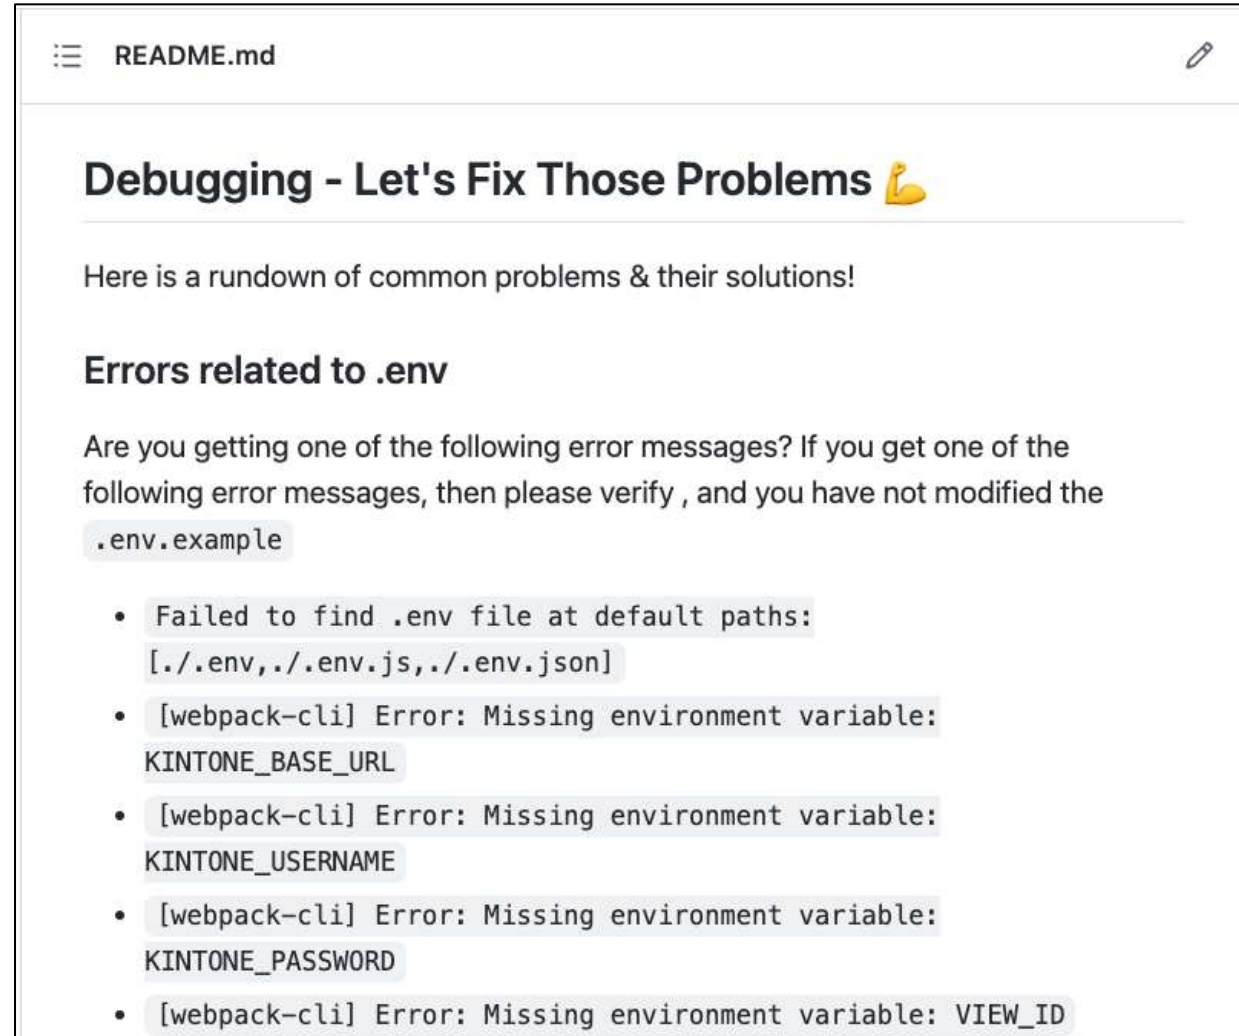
README.md

# Debugging - Let's Fix Those Problems 💪

Here is a rundown of common problems & their solutions!

## Errors related to .env

Are you getting one of the following error messages? If you get one of the following error messages, then please verify , and you have not modified the `.env.example`

- `Failed to find .env file at default paths: [./.env,./.env.js,./.env.json]`
- `[webpack-cli] Error: Missing environment variable: KINTONE_BASE_URL`
- `[webpack-cli] Error: Missing environment variable: KINTONE_USERNAME`
- `[webpack-cli] Error: Missing environment variable: KINTONE_PASSWORD`
- `[webpack-cli] Error: Missing environment variable: VIEW_ID`